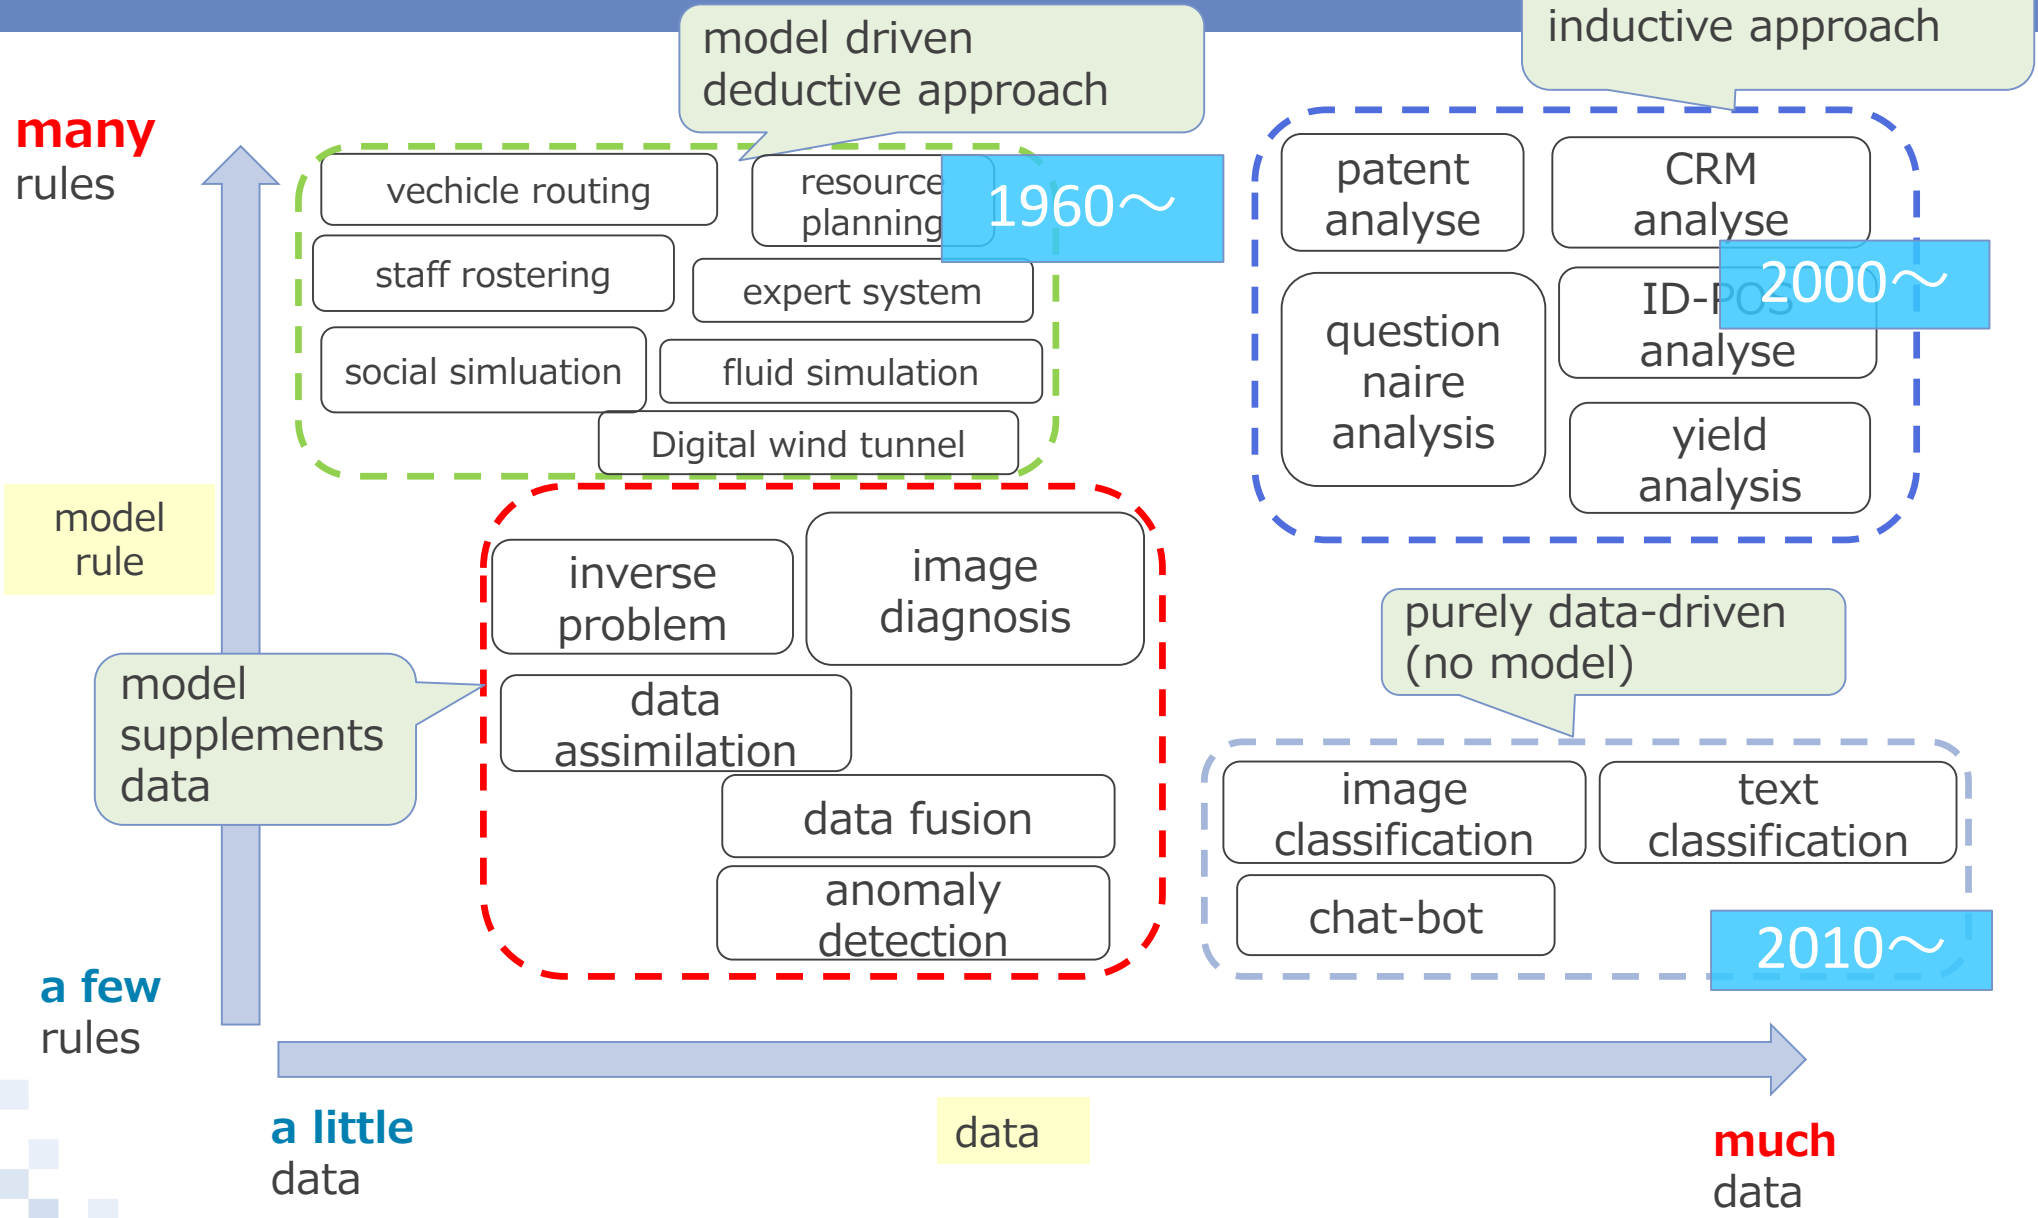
model driven deductive approach

inductive approach

many rules

vechicle routing

resource planning

1960～

staff rostering

expert system

social simluation

fluid simulation

Digital wind tunnel

patent analyse

CRM analyse

question naire analysis

ID-POS analyse

2000～

yield analysis

model rule

inverse problem

image diagnosis

model supplements data

data assimilation

data fusion

anomaly detection

purely data-driven (no model)

image classification

text classification

chat-bot

2010～

a few rules

a little data

data

much data